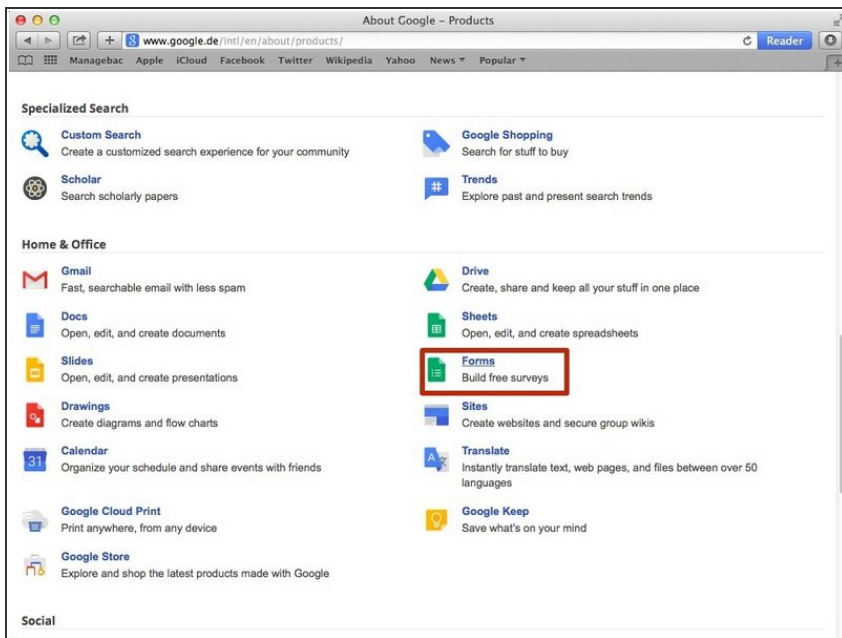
About Google – Products

www.google.de/intl/en/about/products/

Reader

Managebac Apple iCloud Facebook Twitter Wikipedia Yahoo News ▾ Popular ▾

Specialized Search

Custom Search
Create a customized search experience for your community

Google Shopping
Search for stuff to buy

Scholar
Search scholarly papers

Trends
Explore past and present search trends

Home & Office

Gmail
Fast, searchable email with less spam

Drive
Create, share and keep all your stuff in one place

Docs
Open, edit, and create documents

Sheets
Open, edit, and create spreadsheets

Slides
Open, edit, and create presentations

Forms
Build free surveys

Drawings
Create diagrams and flow charts

Sites
Create websites and secure group wikis

31

Calendar
Organize your schedule and share events with friends

Translate
Instantly translate text, web pages, and files between over 50 languages

Google Cloud Print
Print anywhere, from any device

Google Keep
Save what's on your mind

Google Store
Explore and shop the latest products made with Google

Social